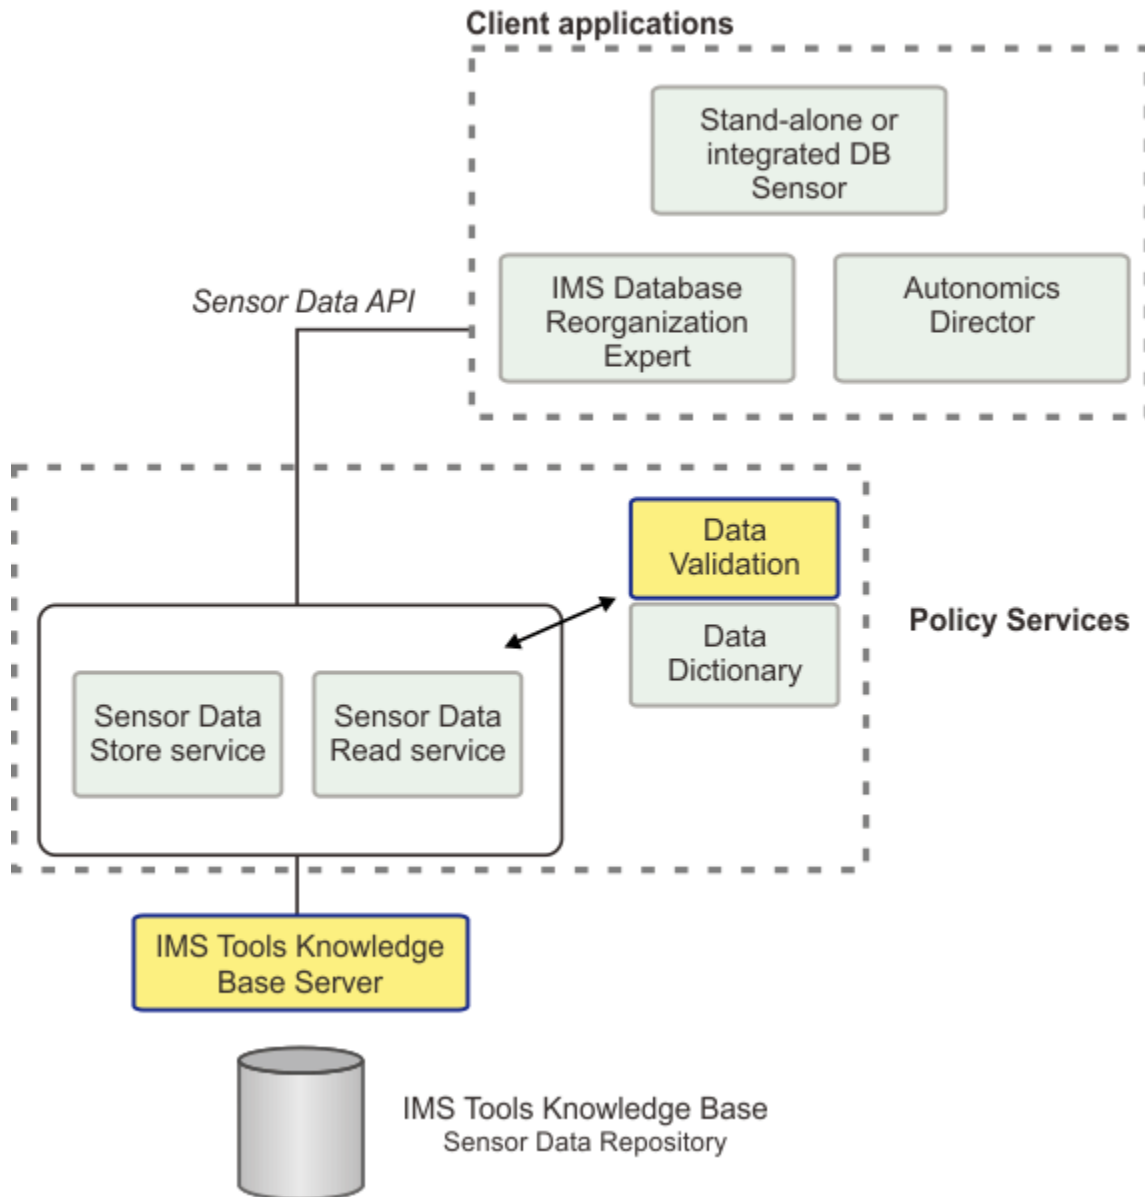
Client applications

Stand-alone or integrated DB Sensor

IMS Database Reorganization Expert

Autonomics Director

Sensor Data API

Data Validation

Data Dictionary

Policy Services

Sensor Data Store service

Sensor Data Read service

IMS Tools Knowledge Base Server

IMS Tools Knowledge Base
Sensor Data Repository